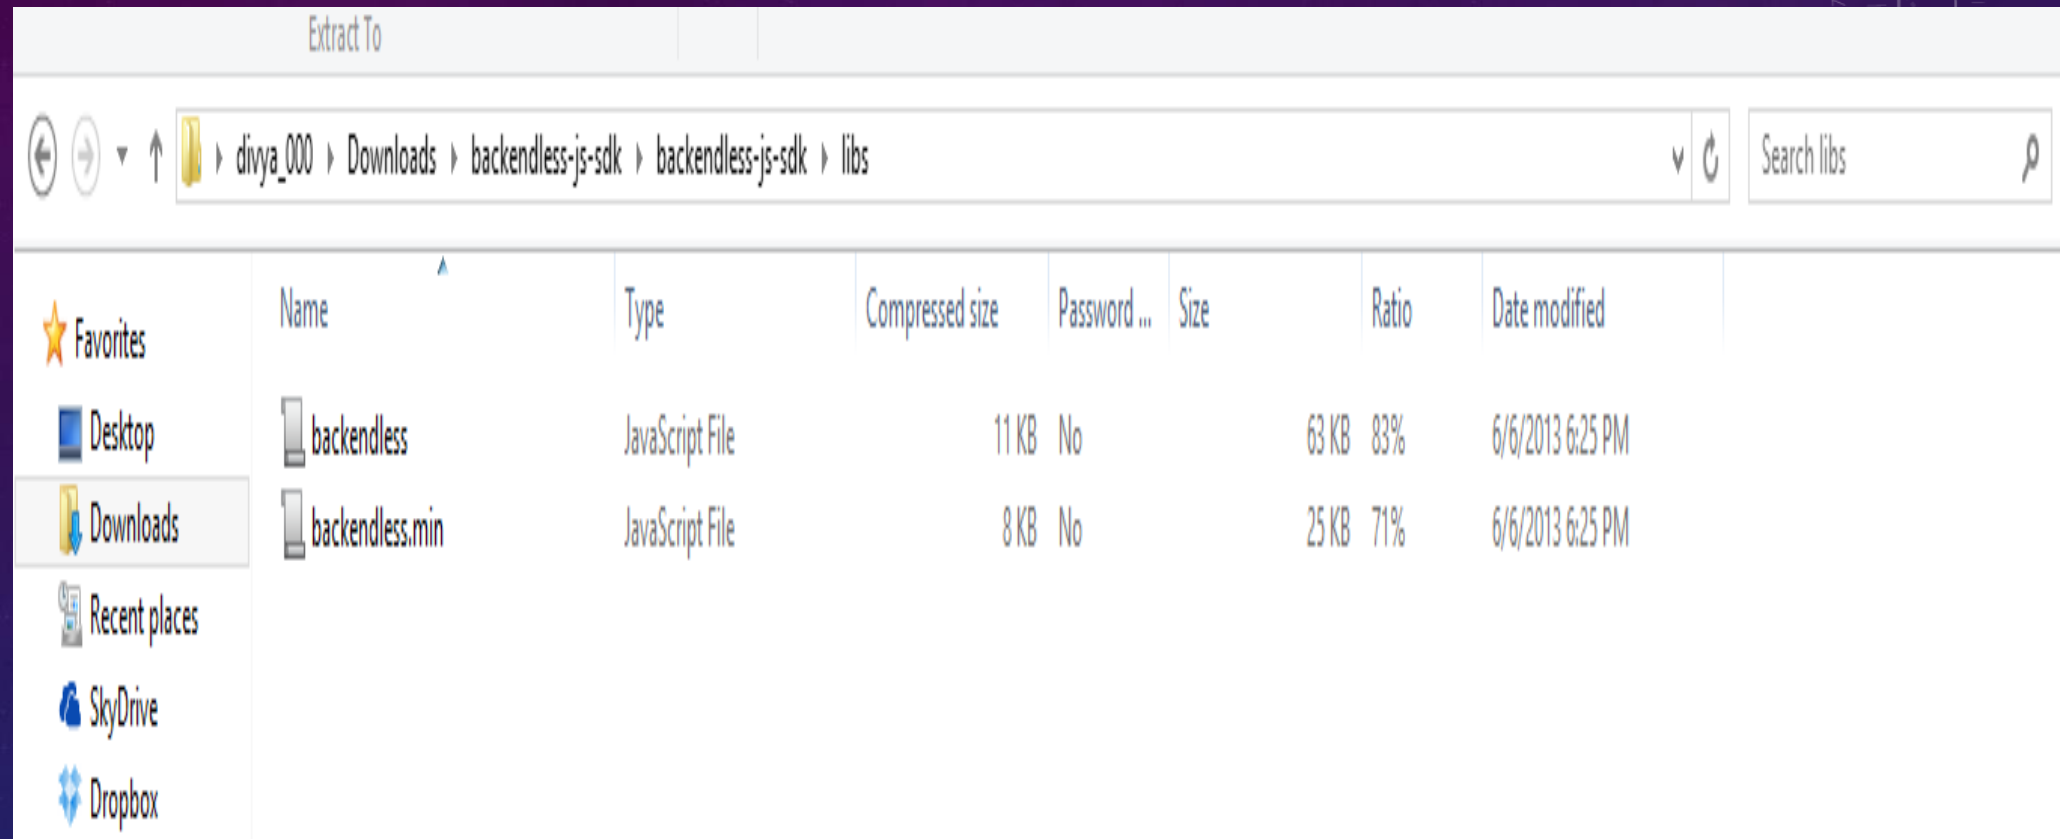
Extract To

divya_000 › Downloads › backendless-js-sdk › backendless-js-sdk › libs

Search libs

Favorites
Desktop
Downloads
Recent places
SkyDrive
Dropbox

| Name | Type | Compressed size | Password ... | Size | Ratio | Date modified |
|---|---|---|---|---|---|---|
| backendless | JavaScript File | 11 KB | No | 63 KB | 83% | 6/6/2013 6:25 PM |
| backendless.min | JavaScript File | 8 KB | No | 25 KB | 71% | 6/6/2013 6:25 PM |